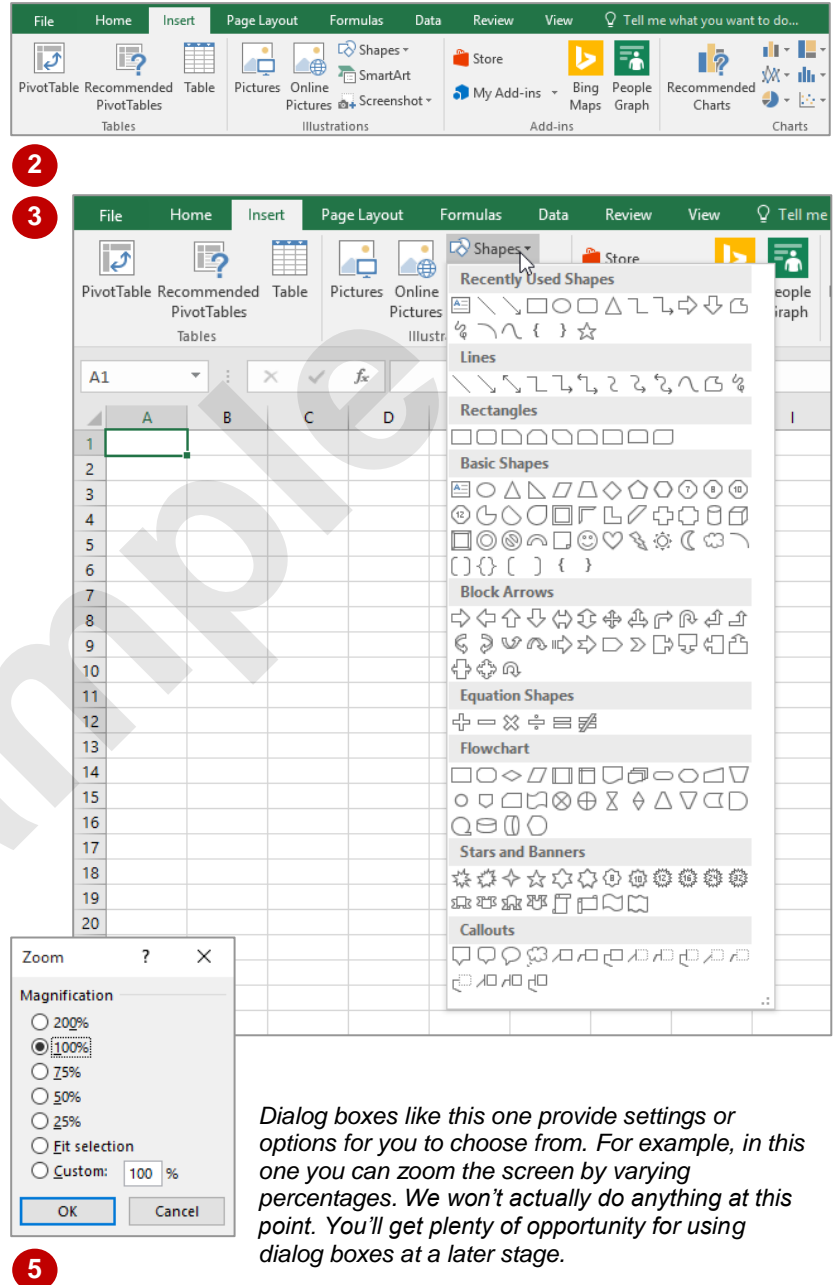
File Home Insert Page Layout Formulas Data Review View Tell me what you want to do...

PivotTable Recommended PivotTables Table
Tables
Pictures Online Pictures Shapes SmartArt Screenshot
Illustrations
Store My Add-ins Bing Maps People Graph
Add-ins
Recommended Charts
Charts

2

3

File Home Insert Page Layout Formulas Data Review View Tell me

PivotTable Recommended PivotTables Table
Tables
Pictures Online Pictures
Illustra
Shapes
Store
eople Graph

A1

A B C D I

1
2
3
4
5
6
7
8
9
10
11
12
13
14
15
16
17
18
19
20

Recently Used Shapes
Lines
Rectangles
Basic Shapes
Block Arrows
Equation Shapes
Flowchart
Stars and Banners
Callouts

Zoom ? ×
Magnification
200%
100%
75%
50%
25%
Fit selection
Custom: 100 %
OK Cancel

Dialog boxes like this one provide settings or options for you to choose from. For example, in this one you can zoom the screen by varying percentages. We won't actually do anything at this point. You'll get plenty of opportunity for using dialog boxes at a later stage.

5